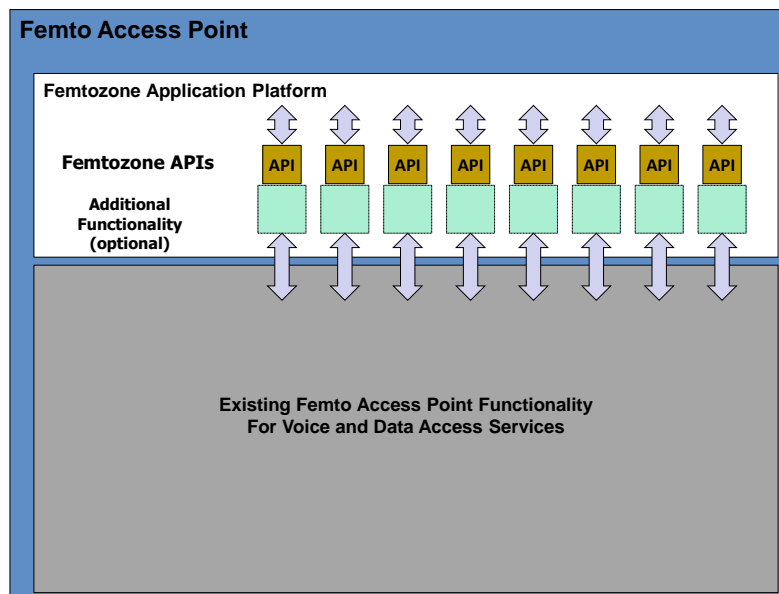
Femto Access Point

Femtozone Application Platform

Femtozone APIs

API API API API API API API API

Additional Functionality (optional)

Existing Femto Access Point Functionality
For Voice and Data Access Services